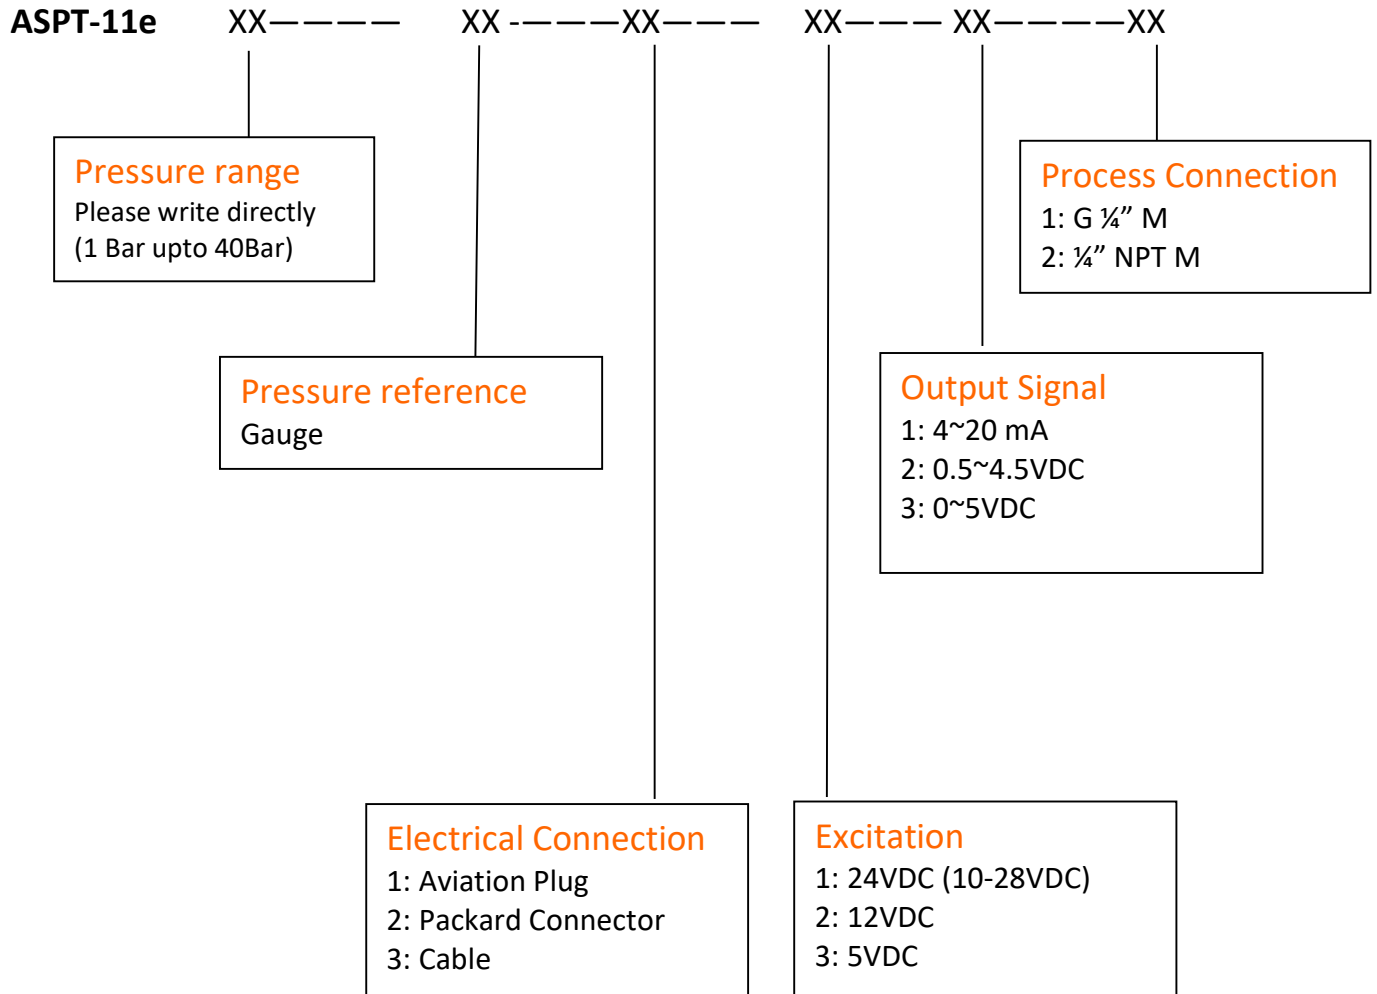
ASPT-11e XX———— XX -———XX——— XX——— XX————XX

Pressure range
Please write directly
(1 Bar upto 40Bar)

Pressure reference
Gauge

Process Connection
1: G ¼” M
2: ¼” NPT M

Output Signal
1: 4~20 mA
2: 0.5~4.5VDC
3: 0~5VDC

Electrical Connection
1: Aviation Plug
2: Packard Connector
3: Cable

Excitation
1: 24VDC (10-28VDC)
2: 12VDC
3: 5VDC